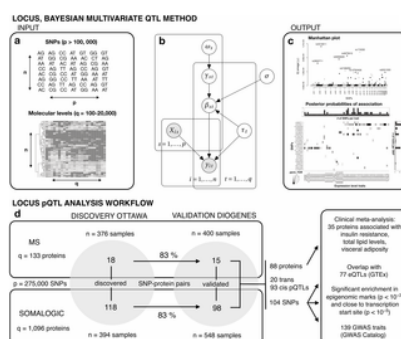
LOCUS, BAYESIAN MULTIVARIATE QTL METHOD

INPUT

a

SNPs (p > 100,000)

n

p

Molecular levels (q = 100-20,000)

q

b

$\omega_t$

$\gamma_{st}$

$\sigma$

$\beta_{st}$

$X_{is}$

$\tau_t$

$Y_{it}$

$s = 1, ..., p$

$i = 1, ..., n$

$t = 1, ..., q$

OUTPUT

c

Manhattan plot

Posterior probabilities of association

LOCUS pQTL ANALYSIS WORKFLOW

d

DISCOVERY OTTAWA

VALIDATION DIOGENES

MS

q = 133 proteins

n = 376 samples

n = 400 samples

18

83 %

15

p = 275,000 SNPs

discovered

SNP-protein pairs

validated

SOMALOGIC

q = 1,096 proteins

118

83 %

98

n = 394 samples

n = 548 samples

88 proteins

20 trans
93 cis pQTLs

104 SNPs

Clinical meta-analysis: 35 proteins associated with insulin resistance, total lipid levels, visceral adiposity

Overlap with 77 eQTLs (GTEx)

Significant enrichment in epigenomic marks (p < $10^{-3}$) and close to transcription start site (p < $10^{-5}$)

139 GWAS traits (GWAS Catalog)